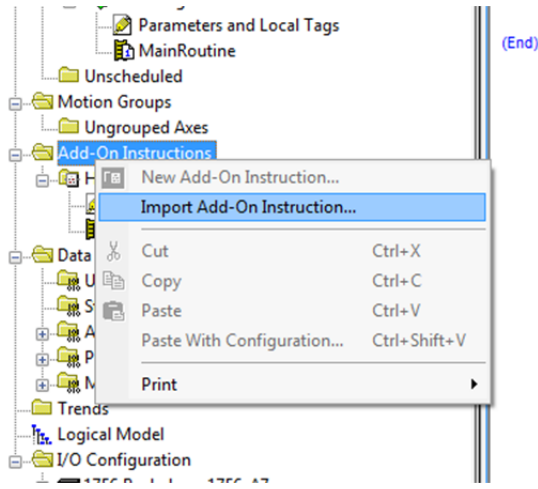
Parameters and Local Tags
MainRoutine
Unscheduled
Motion Groups
Ungrouped Axes
Add-On Instructions
H
Data
U
S
A
P
M
Trends
Logical Model
I/O Configuration

(End)

New Add-On Instruction...
Import Add-On Instruction...
Cut Ctrl+X
Copy Ctrl+C
Paste Ctrl+V
Paste With Configuration... Ctrl+Shift+V
Print